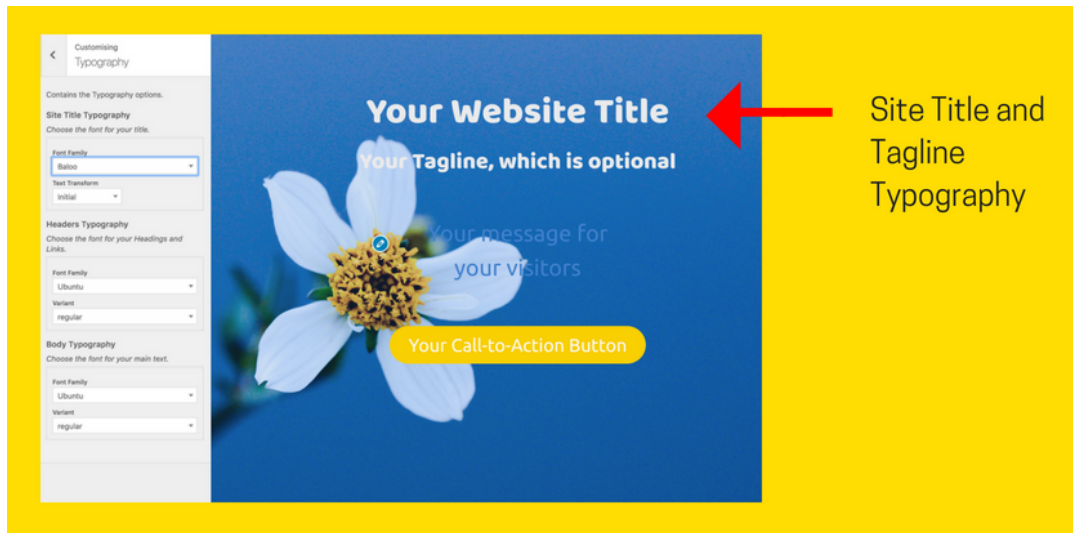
Customising
Typography

Contains the Typography options.

Site Title Typography
Choose the font for your title.

Font Family
Baloo

Text Transform
Initial

Headers Typography
Choose the font for your Headings and Links.

Font Family
Ubuntu

Variant
regular

Body Typography
Choose the font for your main text.

Font Family
Ubuntu

Variant
regular

Your Website Title

Your Tagline, which is optional

Your message for your visitors

Your Call-to-Action Button

Site Title and Tagline Typography